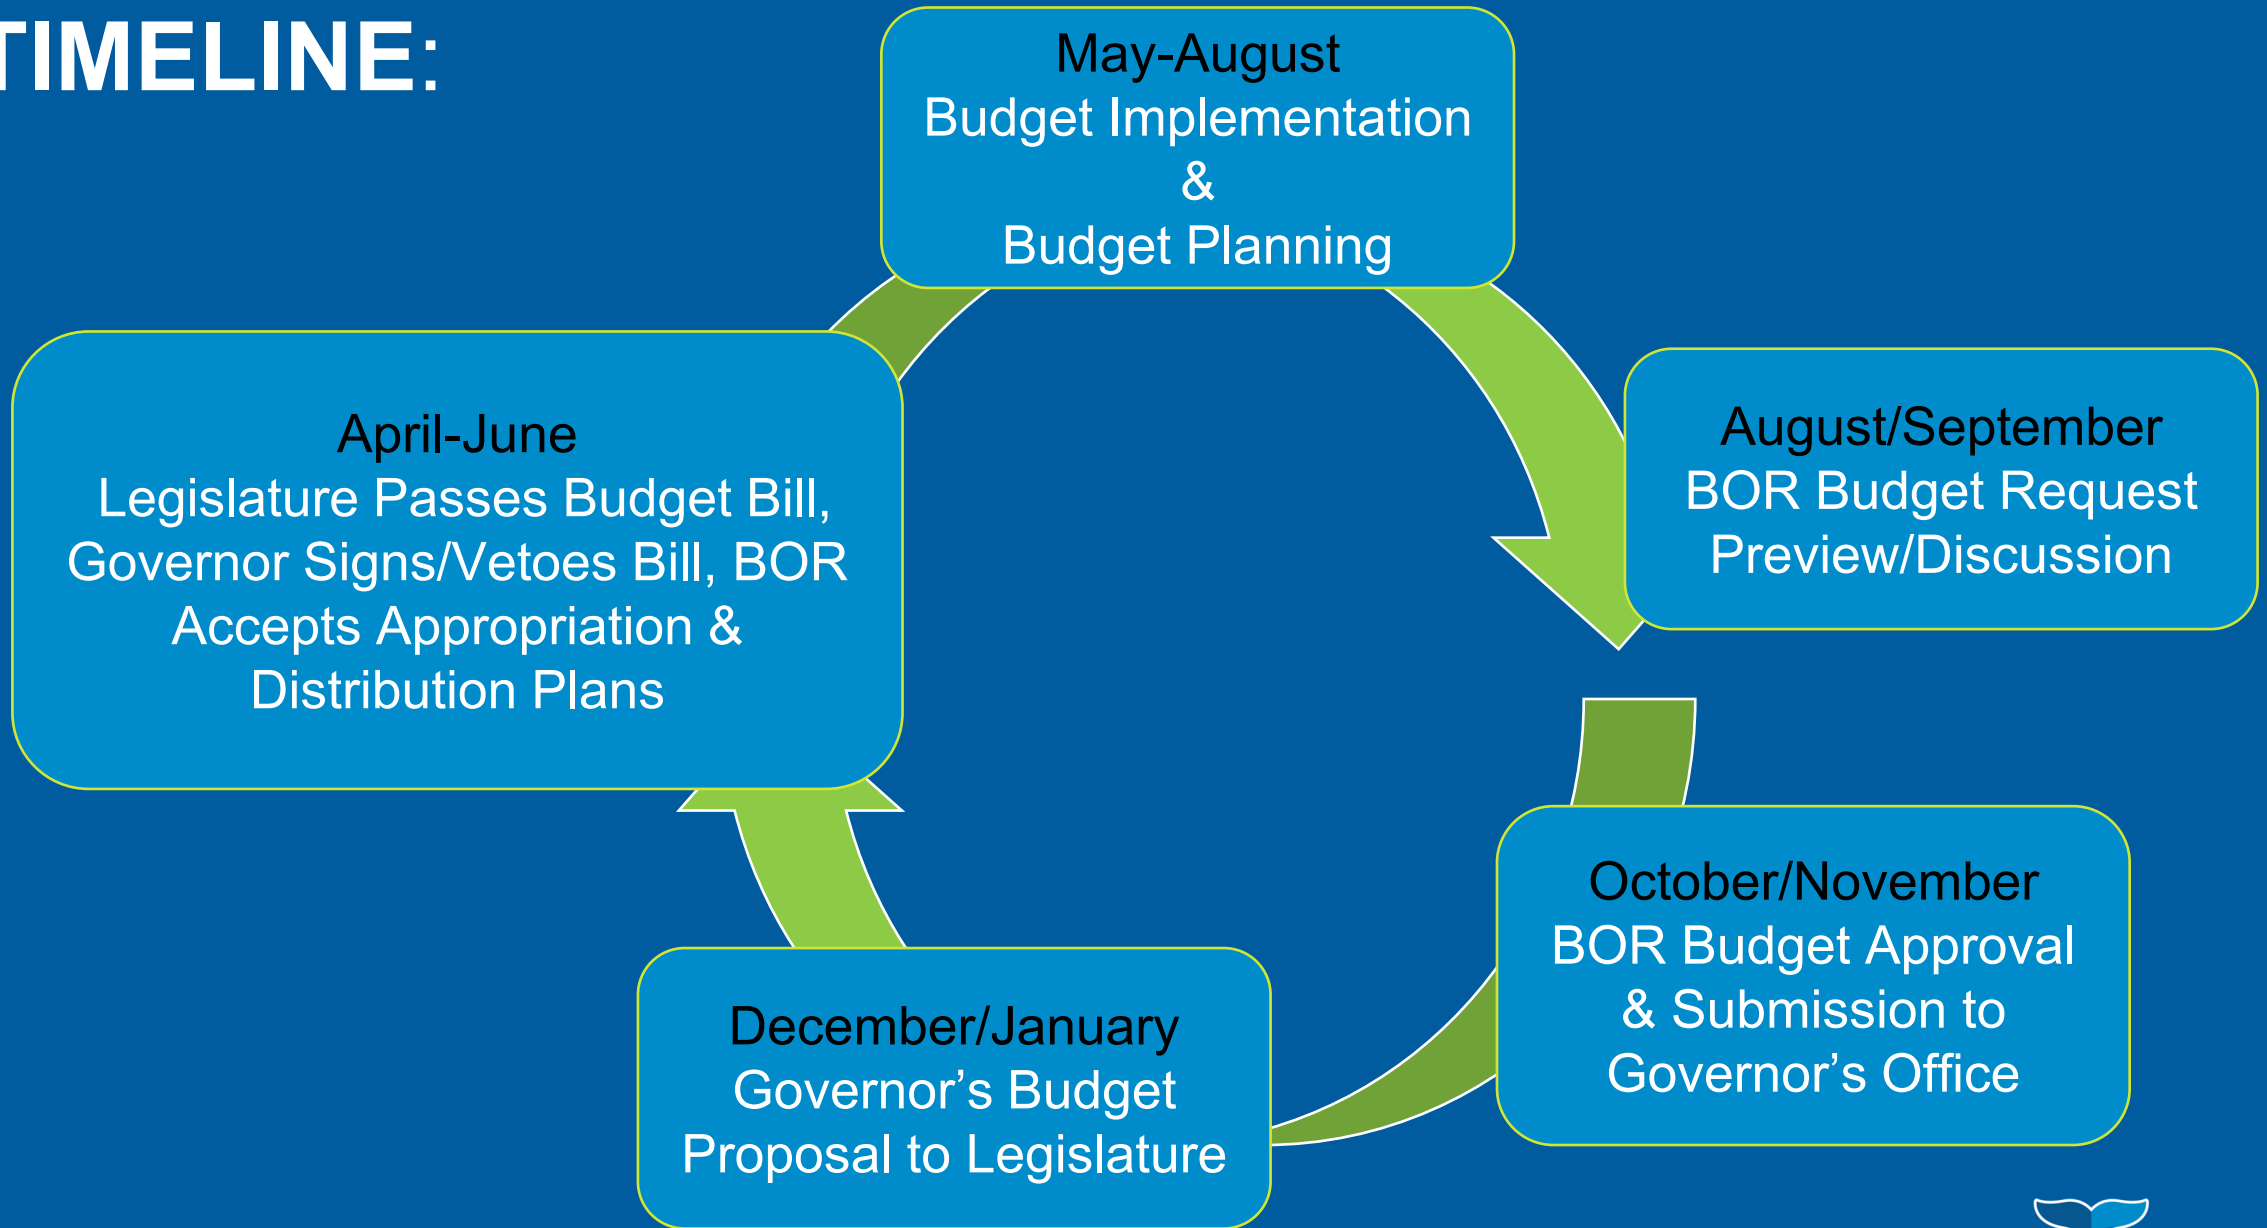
TIMELINE:

May-August
Budget Implementation
&
Budget Planning

August/September
BOR Budget Request
Preview/Discussion

October/November
BOR Budget Approval
& Submission to
Governor’s Office

December/January
Governor’s Budget
Proposal to Legislature

April-June
Legislature Passes Budget Bill,
Governor Signs/Vetoes Bill, BOR
Accepts Appropriation &
Distribution Plans